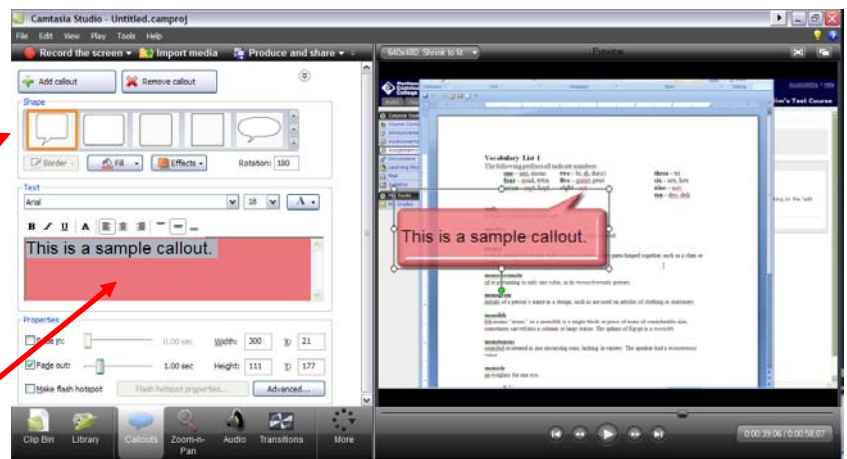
Camtasia Studio - Untitled.camproj

File Edit View Play Tools Help

Record the screen ▾ Import media Produce and share ▾

640x480 Shrink to fit ▾

Preview

Add callout

Remove callout

Shape

Border ▾ Fill ▾ Effects ▾ Rotation: 180

Text

Arial 18

B I U A

This is a sample callout.

Properties

Fade in: 0.00 sec Width: 300 X: 21

Fade out: 1.00 sec Height: 111 Y: 177

Make flash hotspot Flash hotspot properties... Advanced...

Clip Bin Library Callouts Zoom-n-Pan Audio Transitions More

Vocabulary List 1

The following prefixes all indicate numbers:

This is a sample callout.

monochromatic

monogram

monolith

monotonous

monocle

0:00:39:06 / 0:00:58:07